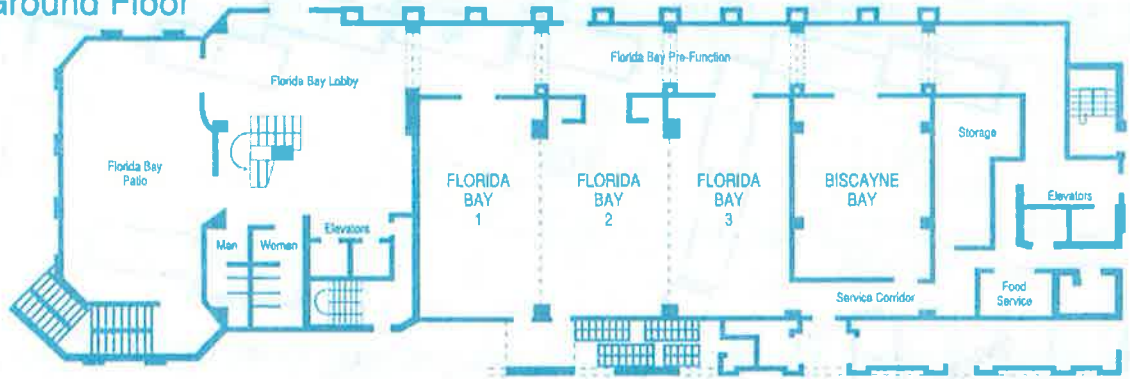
Ground Floor

Florida Bay Pre-Function

Florida Bay Lobby

Florida Bay Patio

FLORIDA BAY 1

FLORIDA BAY 2

FLORIDA BAY 3

BISCAYNE BAY

Storage

Elevators

Men

Women

Elevators

Service Corridor

Food Service